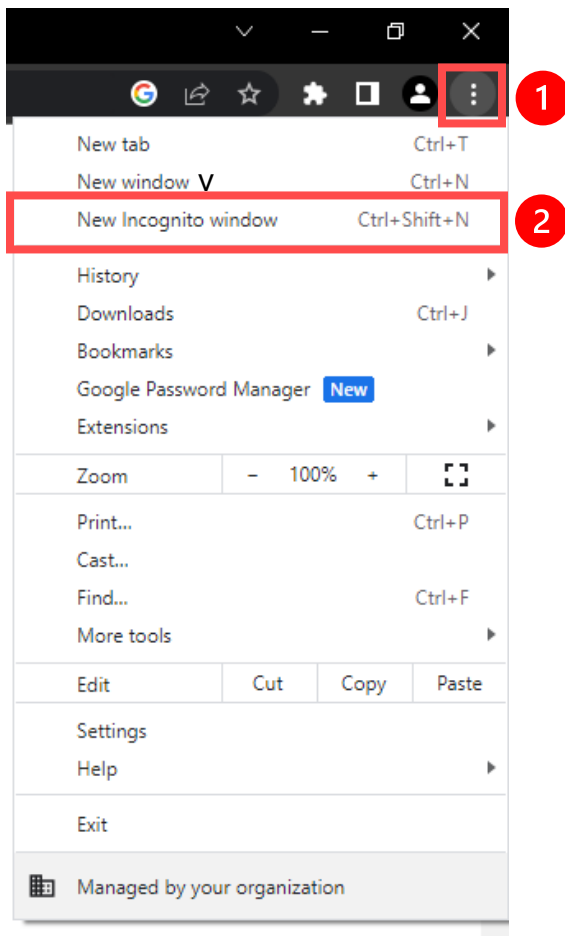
1

New tab Ctrl+T
New window V Ctrl+N
New Incognito window Ctrl+Shift+N

2

History
Downloads Ctrl+J
Bookmarks
Google Password Manager New
Extensions

| Zoom | – | 100% | + |
|---|---|---|---|

Print... Ctrl+P
Cast...
Find... Ctrl+F
More tools

| Edit | Cut | Copy | Paste |
|---|---|---|---|

Settings
Help

Exit

Managed by your organization